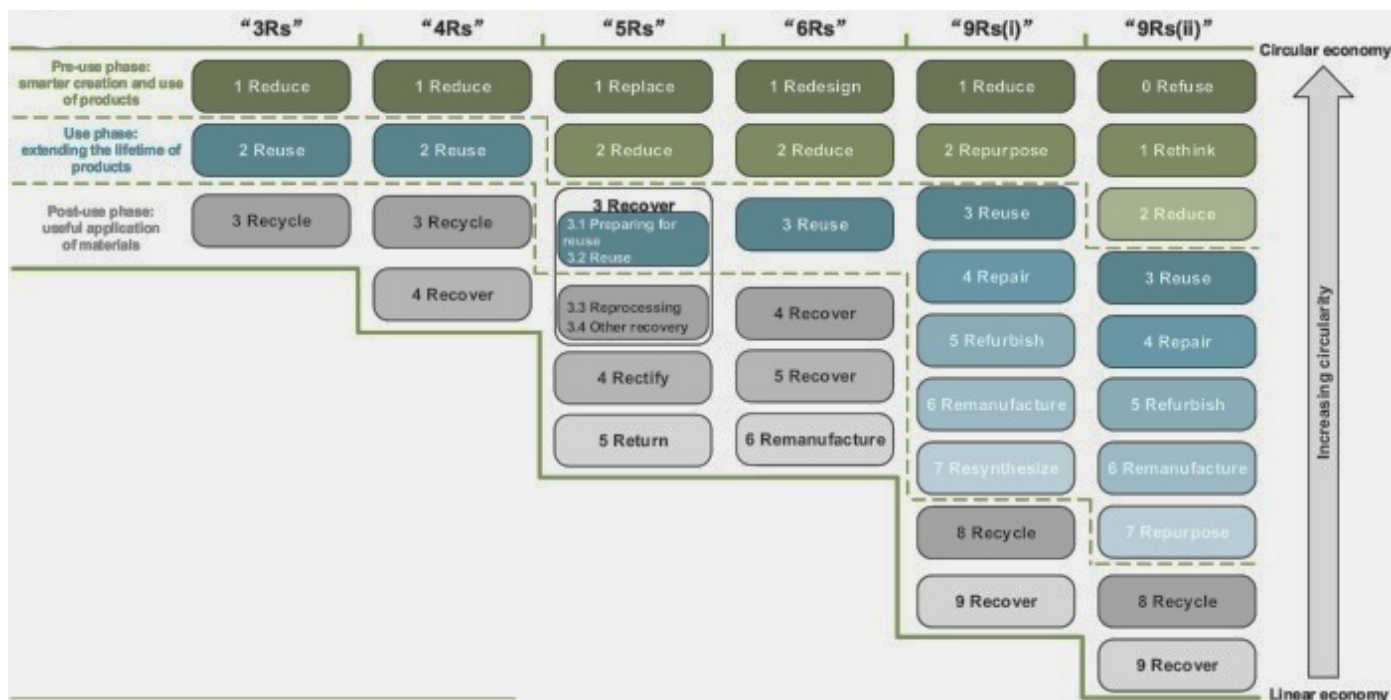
| | "3Rs" | "4Rs" | "5Rs" | "6Rs" | "9Rs(i)" | "9Rs(ii)" |
|---|---|---|---|---|---|---|
| Pre-use phase: smarter creation and use of products | 1 Reduce | 1 Reduce | 1 Replace | 1 Redesign | 1 Reduce | 0 Refuse |
| Use phase: extending the lifetime of products | 2 Reuse | 2 Reuse | 2 Reduce | 2 Reduce | 2 Repurpose | 1 Rethink |
| Post-use phase: useful application of materials | 3 Recycle | 3 Recycle | 3 Recover 3.1 Preparing for reuse 3.2 Reuse | 3 Reuse | 3 Reuse | 2 Reduce |
| | | 4 Recover | 3.3 Reprocessing 3.4 Other recovery | 4 Recover | 4 Repair | 3 Reuse |
| | | | 4 Rectify | 5 Recover | 5 Refurbish | 4 Repair |
| | | | 5 Return | 6 Remanufacture | 6 Remanufacture | 5 Refurbish |
| | | | | | 7 Resynthesize | 6 Remanufacture |
| | | | | | 8 Recycle | 7 Repurpose |
| | | | | | 9 Recover | 8 Recycle |
| | | | | | | 9 Recover |

Circular economy

Increasing circularity

Linear economy